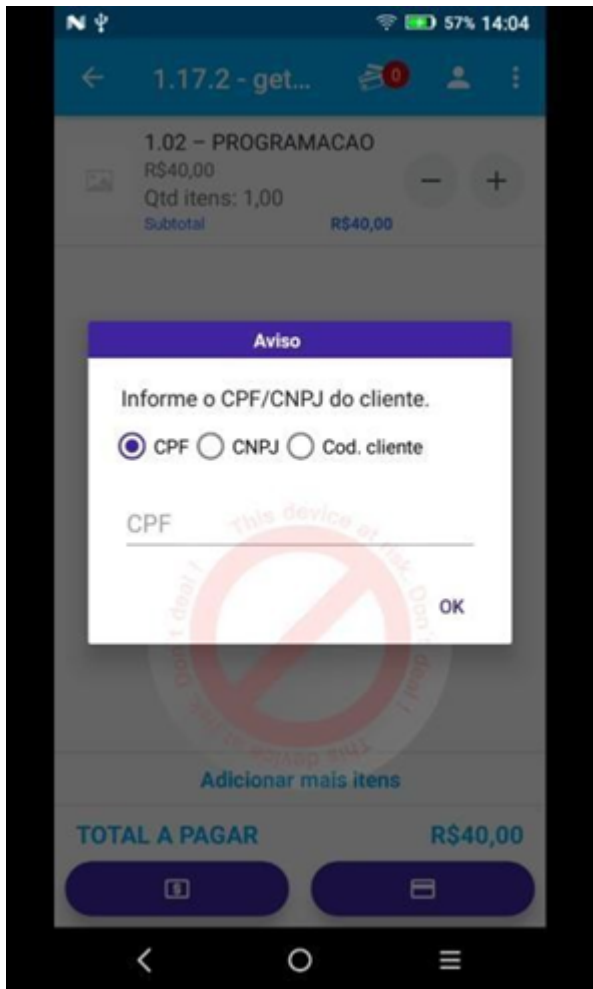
57% 14:04

1.17.2 - get...

0

1.02 – PROGRAMACAO
R$40,00
Qtd itens: 1,00
Subtotal R$40,00

Aviso

Informe o CPF/CNPJ do cliente.

CPF CNPJ Cod. cliente

CPF

OK

This device at risk. Don't deal ! This device at risk. Don't deal !

Adicionar mais itens

TOTAL A PAGAR R$40,00